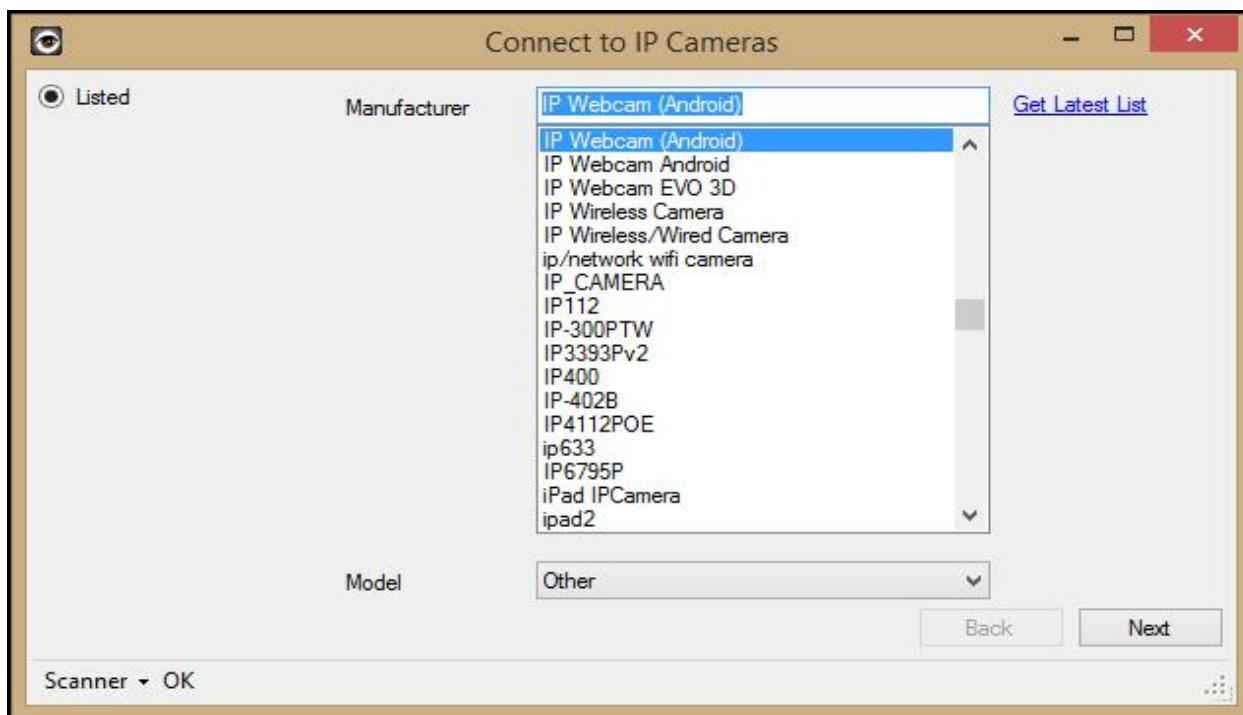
Connect to IP Cameras

Listed

Manufacturer IP Webcam (Android) Get Latest List

IP Webcam (Android)
IP Webcam Android
IP Webcam EVO 3D
IP Wireless Camera
IP Wireless/Wired Camera
ip/network wifi camera
IP_CAMERA
IP112
IP-300PTW
IP3393Pv2
IP400
IP-402B
IP4112POE
ip633
IP6795P
iPad IPCamera
ipad2

Model Other

Back Next

Scanner ▾ OK